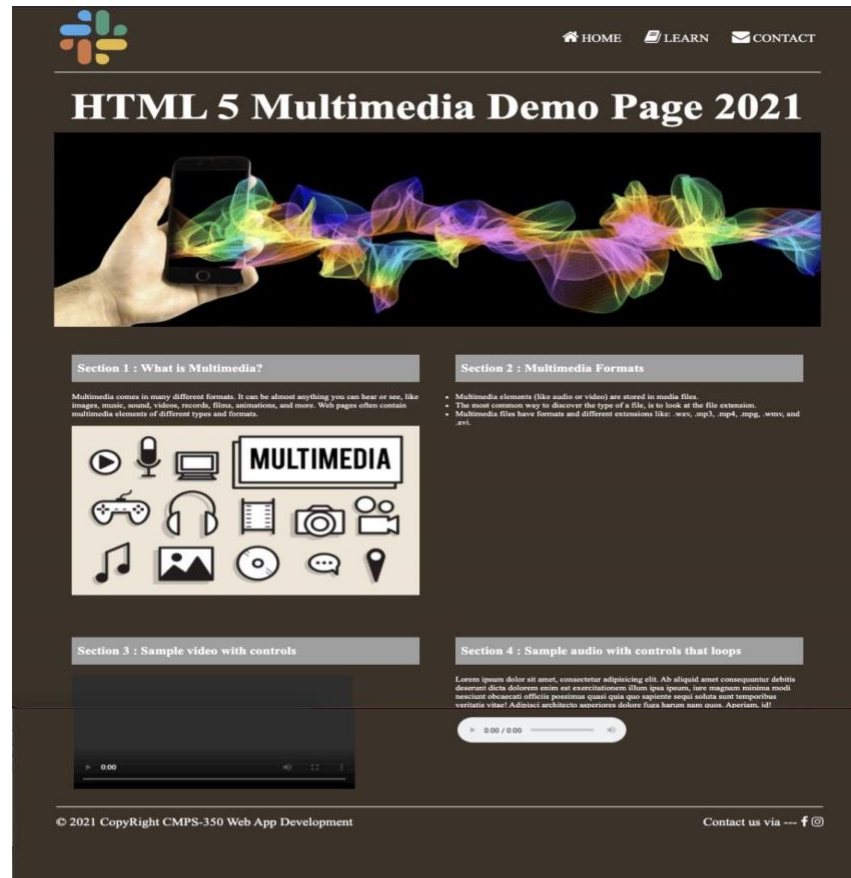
HOME LEARN CONTACT

HTML 5 Multimedia Demo Page 2021

Section 1 : What is Multimedia?

Multimedia comes in many different formats. It can be almost anything you can hear or see, like images, music, sound, videos, records, films, animations, and more. Web pages often contain multimedia elements of different types and formats.

MULTIMEDIA

Section 2 : Multimedia Formats

- Multimedia elements (like audio or video) are stored in media files.
- The most common way to discover the type of a file, is to look at the file extension.
- Multimedia files have formats and different extensions like: .wav, .mp3, .mp4, .mpg, .wmv, and .avi.

Section 3 : Sample video with controls

0:00

Section 4 : Sample audio with controls that loops

Lorem ipsum dolor sit amet, consectetur adipisicing elit. Ab aliquid amet consequuntur debitis deserunt dicta dolorem enim est exercitationem illum ipsa ipsum, iure magnam minima modi nesciunt obcaecati officiis possimus quasi quia quo sapiente sequi soluta sunt temporibus veritatis vitae! Adipisci architecto asperiores dolore fuga harum nam quos. Aperiam, id!

0:00 / 0:00

© 2021 CopyRight CMPS-350 Web App Development

Contact us via ---